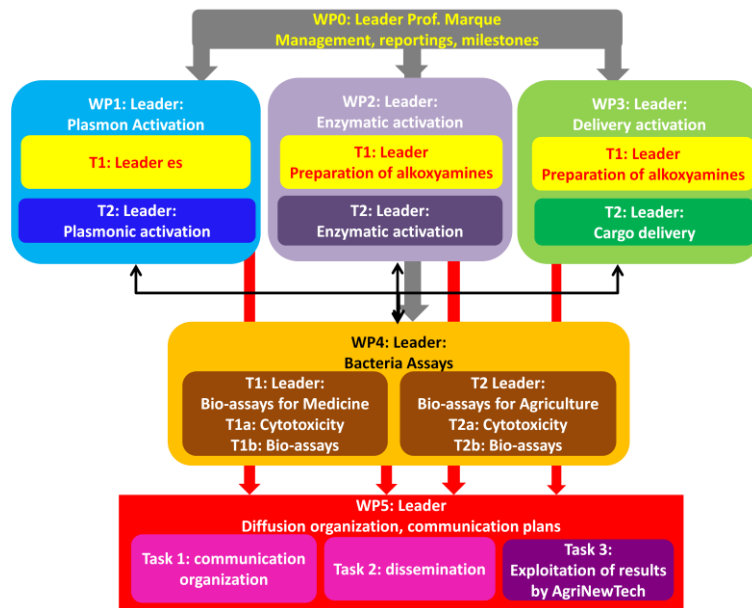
WP0: Leader Prof. Marque
Management, reportings, milestones

WP1: Leader:
Plasmon Activation

T1: Leader es

T2: Leader:
Plasmonic activation

WP2: Leader:
Enzymatic activation

T1: Leader
Preparation of alkoxyamines

T2: Leader:
Enzymatic activation

WP3: Leader:
Delivery activation

T1: Leader
Preparation of alkoxyamines

T2: Leader:
Cargo delivery

WP4: Leader:
Bacteria Assays

T1: Leader:
Bio-assays for Medicine
T1a: Cytotoxicity
T1b: Bio-assays

T2 Leader:
Bio-assays for Agriculture
T2a: Cytotoxicity
T2b: Bio-assays

WP5: Leader
Diffusion organization, communication plans

Task 1: communication organization

Task 2: dissemination

Task 3:
Exploitation of results by AgriNewTech